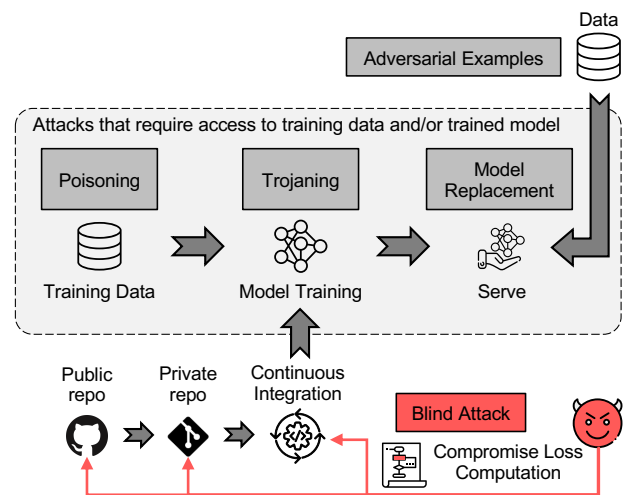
Data

Adversarial Examples

Attacks that require access to training data and/or trained model

Poisoning

Trojaning

Model Replacement

Training Data

Model Training

Serve

Public repo

Private repo

Continuous Integration

Blind Attack

Compromise Loss Computation